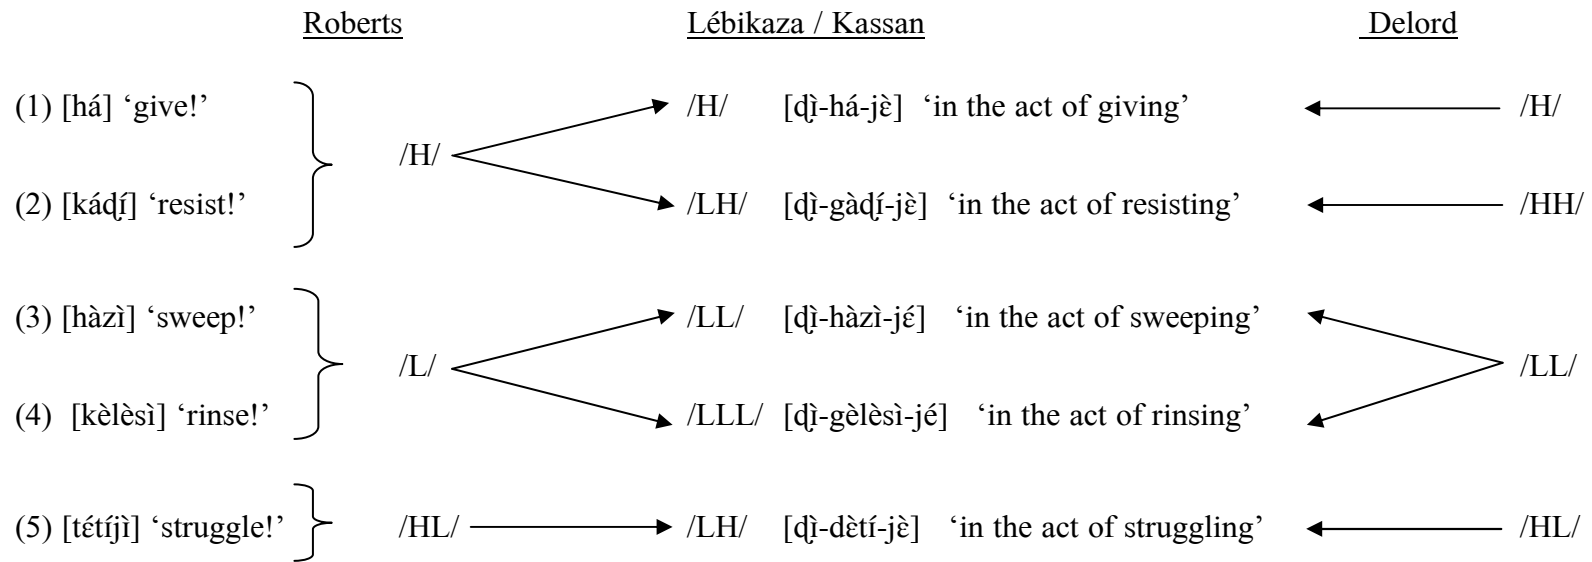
Roberts

Lébikaza / Kassan

Delord

(1) [há] 'give!'

(2) [káɖí] 'resist!'

/H/

/H/ [ɖì-há-jɛ̀] 'in the act of giving' /H/

/LH/ [ɖì-gàɖí-jɛ̀] 'in the act of resisting' /HH/

(3) [hàzì] 'sweep!'

(4) [kèlèsì] 'rinse!'

/L/

/LL/ [ɖì-hàzì-jɛ́] 'in the act of sweeping'

/LLL/ [ɖì-gèlèsì-jé] 'in the act of rinsing'

/LL/

(5) [tɛ́tíjì] 'struggle!'

/HL/

/LH/ [ɖì-dɛ̀tí-jɛ̀] 'in the act of struggling' /HL/